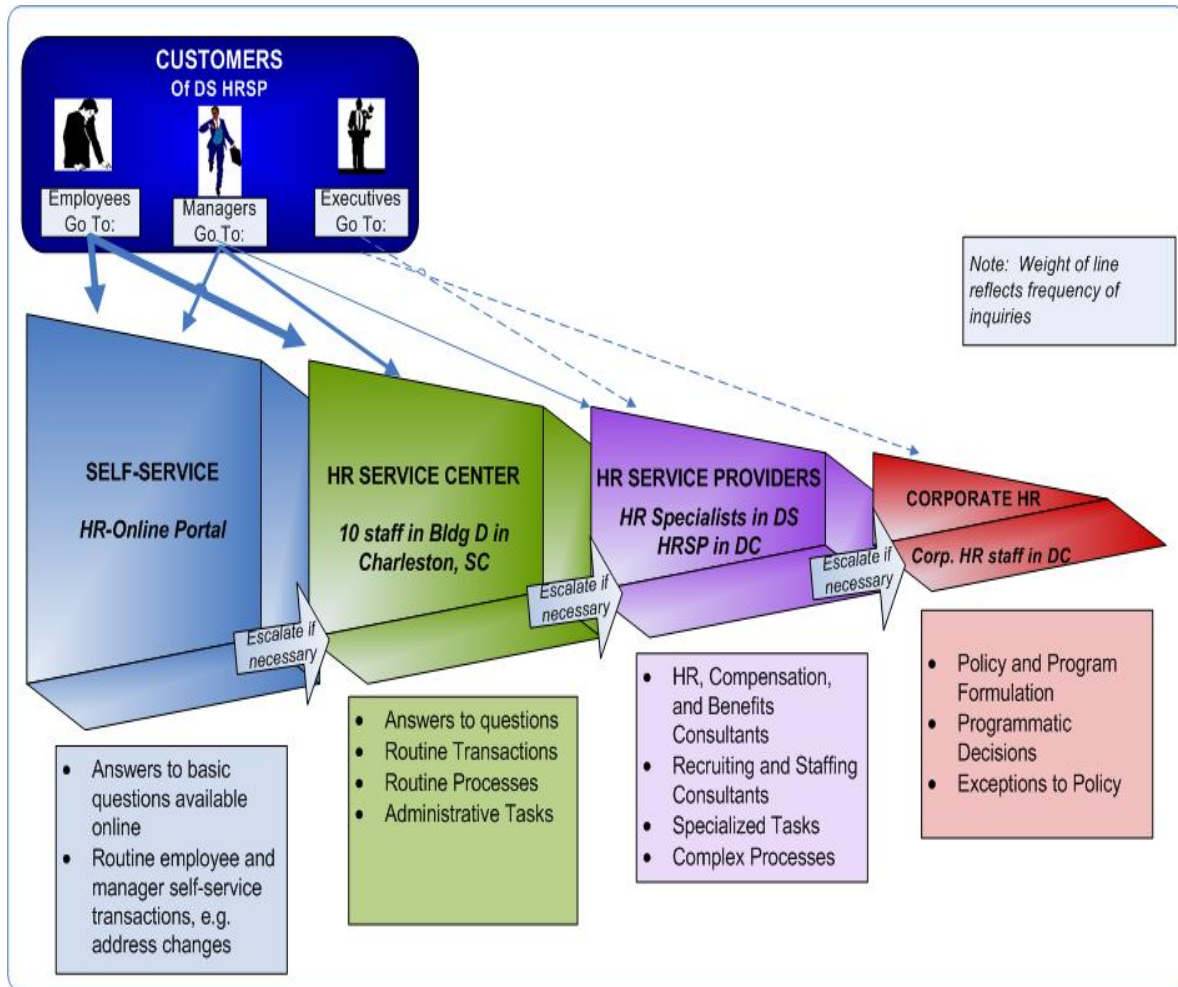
CUSTOMERS
Of DS HRSP

Employees Go To:

Managers Go To:

Executives Go To:

Note: Weight of line reflects frequency of inquiries

SELF-SERVICE
HR-Online Portal

Escalate if necessary

HR SERVICE CENTER
10 staff in Bldg D in Charleston, SC

Escalate if necessary

HR SERVICE PROVIDERS
HR Specialists in DS HRSP in DC

Escalate if necessary

CORPORATE HR
Corp. HR staff in DC

- Answers to basic questions available online
- Routine employee and manager self-service transactions, e.g. address changes

- Answers to questions
- Routine Transactions
- Routine Processes
- Administrative Tasks

- HR, Compensation, and Benefits Consultants
- Recruiting and Staffing Consultants
- Specialized Tasks
- Complex Processes

- Policy and Program Formulation
- Programmatic Decisions
- Exceptions to Policy